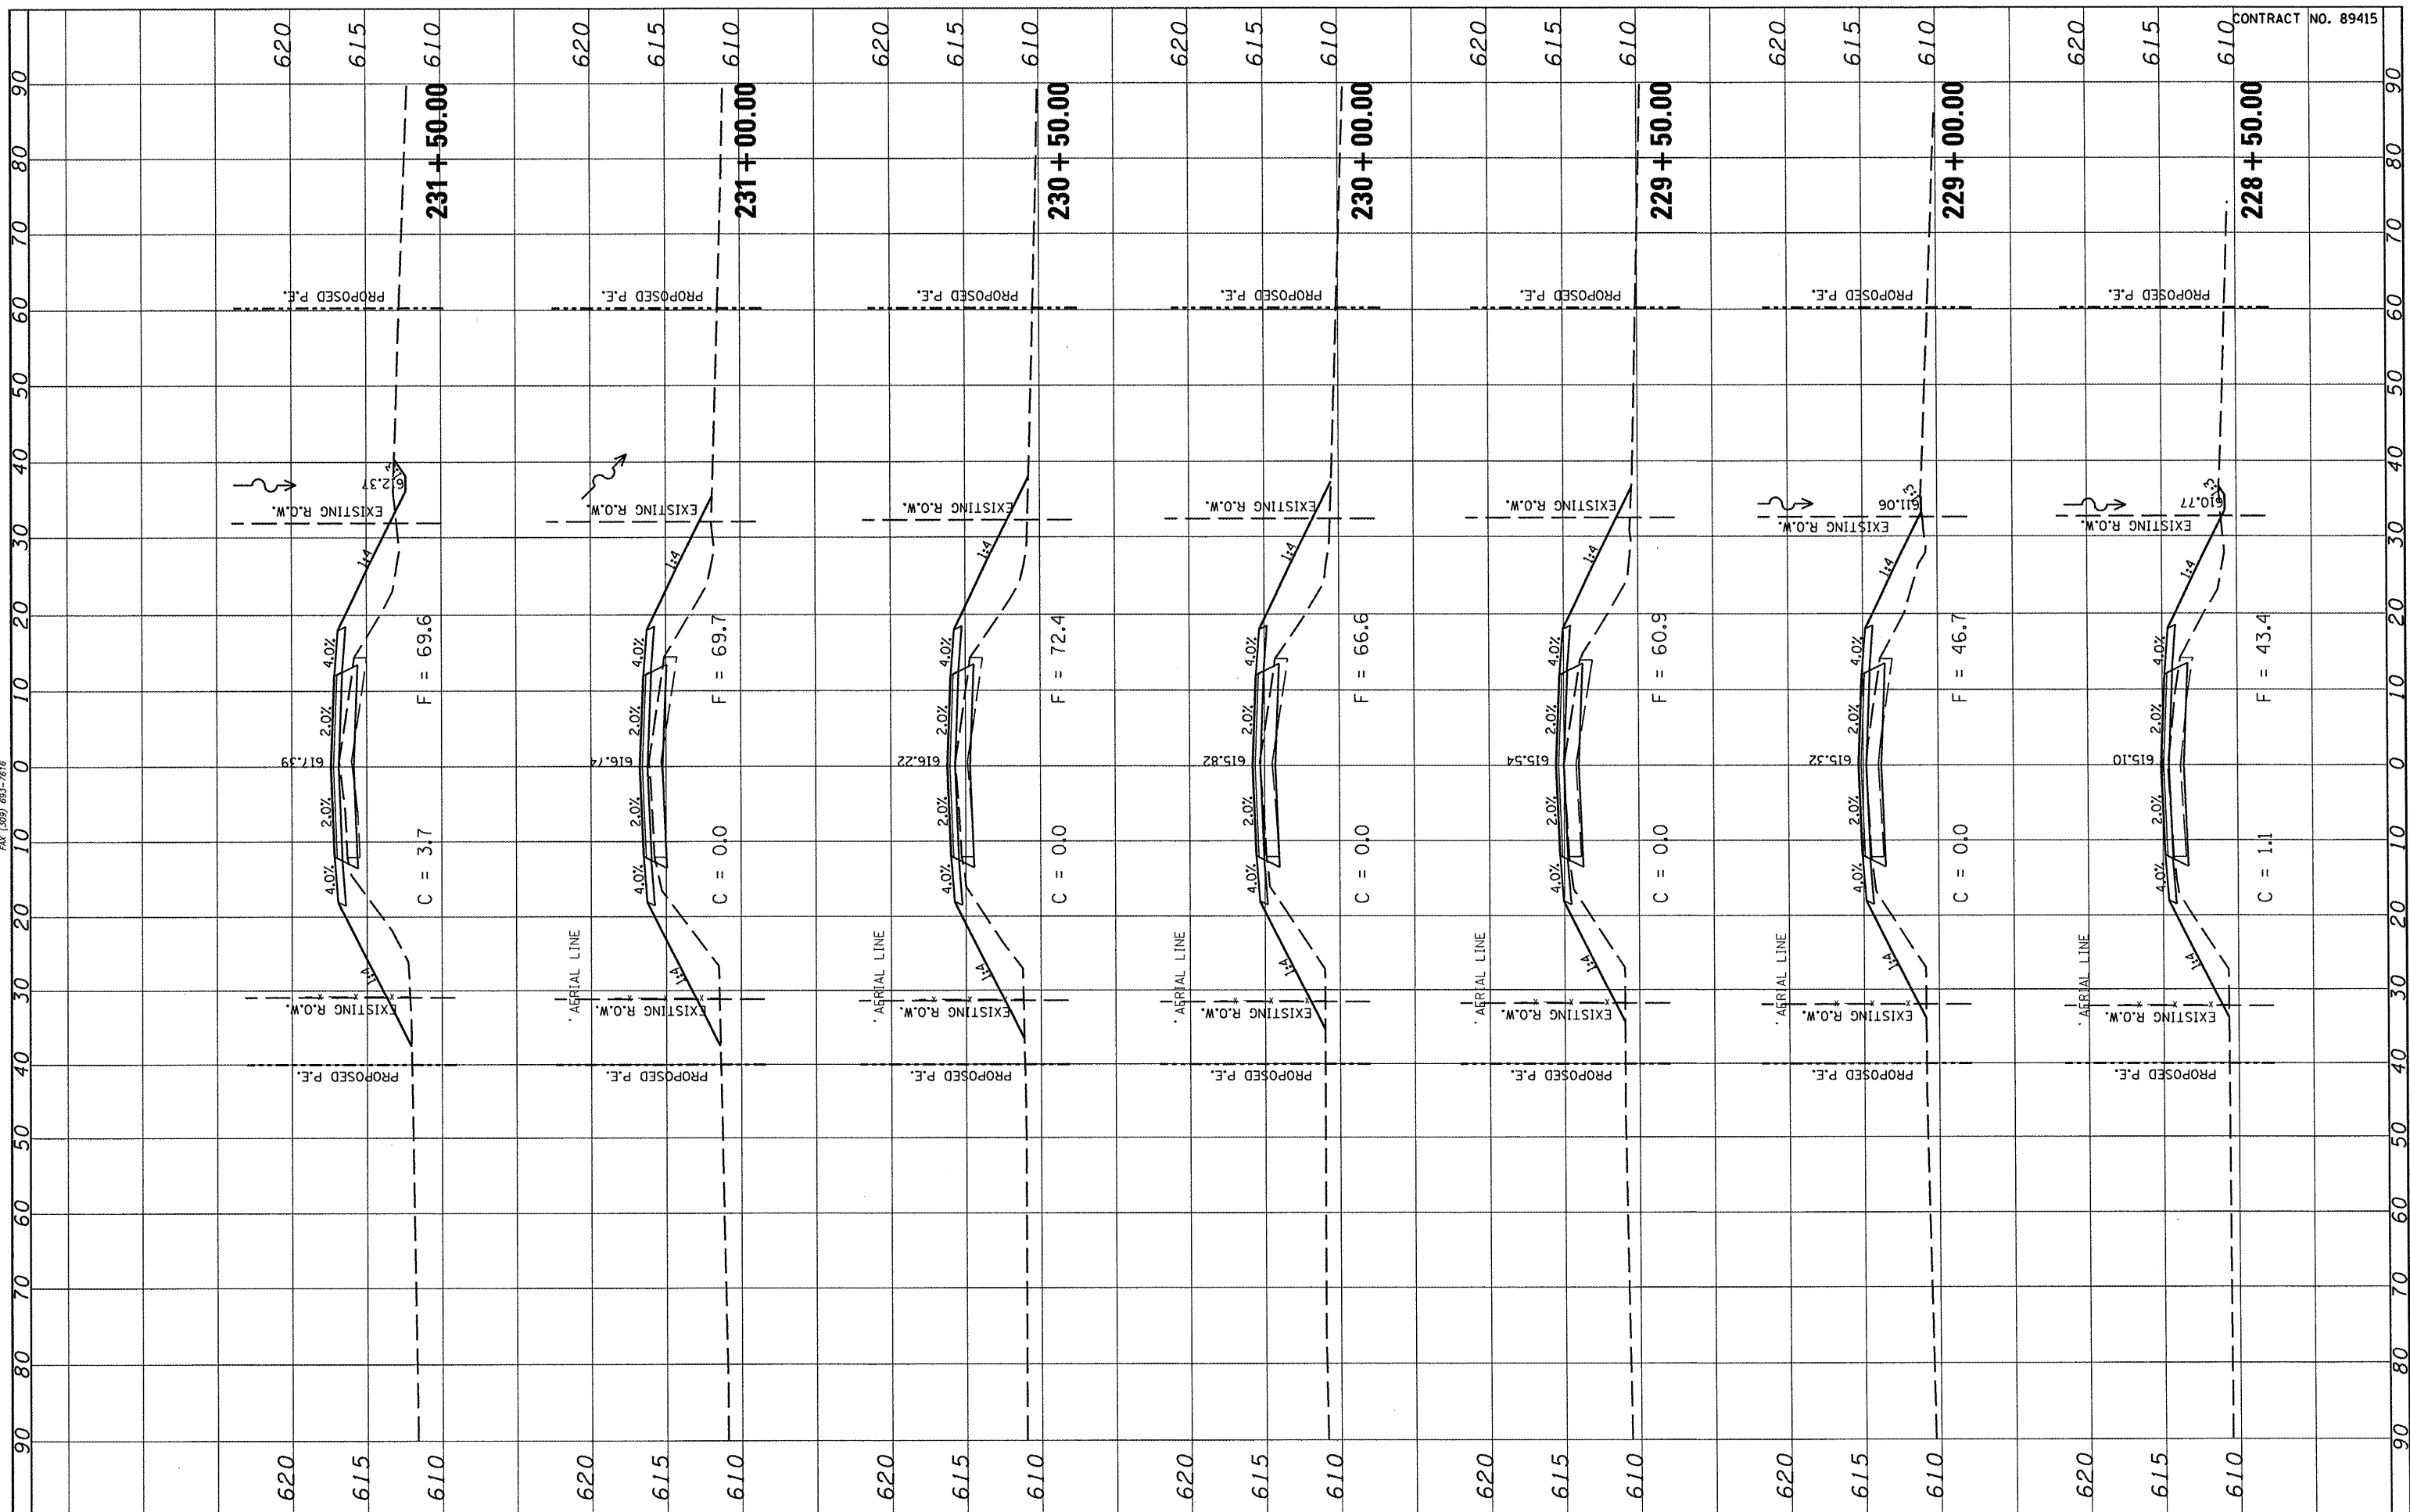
CONTRACT NO. 89415

620 615 610 620 615 610 620 615 610 620 615 610 620 615 610 620 615 610 620 615 610

90 80 70 60 50 40 30 20 10 0 10 20 30 40 50 60 70 80 90

231+50.00
PROPOSED P.E.
EXISTING R.O.W.
612.37
1:4
4.0%
2.0%
617.39
2.0%
4.0%
1:4
EXISTING R.O.W.
PROPOSED P.E.
F = 69.6
C = 3.7

231+00.00
PROPOSED P.E.
EXISTING R.O.W.
1:4
4.0%
2.0%
616.74
2.0%
4.0%
1:4
AERIAL LINE
EXISTING R.O.W.
PROPOSED P.E.
F = 69.7
C = 0.0

230+50.00
PROPOSED P.E.
EXISTING R.O.W.
1:4
4.0%
2.0%
616.22
2.0%
4.0%
1:4
AERIAL LINE
EXISTING R.O.W.
PROPOSED P.E.
F = 72.4
C = 0.0

230+00.00
PROPOSED P.E.
EXISTING R.O.W.
1:4
4.0%
2.0%
615.82
2.0%
4.0%
1:4
AERIAL LINE
EXISTING R.O.W.
PROPOSED P.E.
F = 66.6
C = 0.0

229+50.00
PROPOSED P.E.
EXISTING R.O.W.
1:4
4.0%
2.0%
615.54
2.0%
4.0%
1:4
AERIAL LINE
EXISTING R.O.W.
PROPOSED P.E.
F = 60.9
C = 0.0

229+00.00
PROPOSED P.E.
611.06
EXISTING R.O.W.
1:4
4.0%
2.0%
615.32
2.0%
4.0%
1:4
AERIAL LINE
EXISTING R.O.W.
PROPOSED P.E.
F = 46.7
C = 0.0

228+50.00
PROPOSED P.E.
610.77
EXISTING R.O.W.
1:4
4.0%
2.0%
615.10
2.0%
4.0%
1:4
AERIAL LINE
EXISTING R.O.W.
PROPOSED P.E.
F = 43.4
C = 1.1

620 615 610 620 615 610 620 615 610 620 615 610 620 615 610 620 615 610 620 615 610

FAX (309) 693-7616